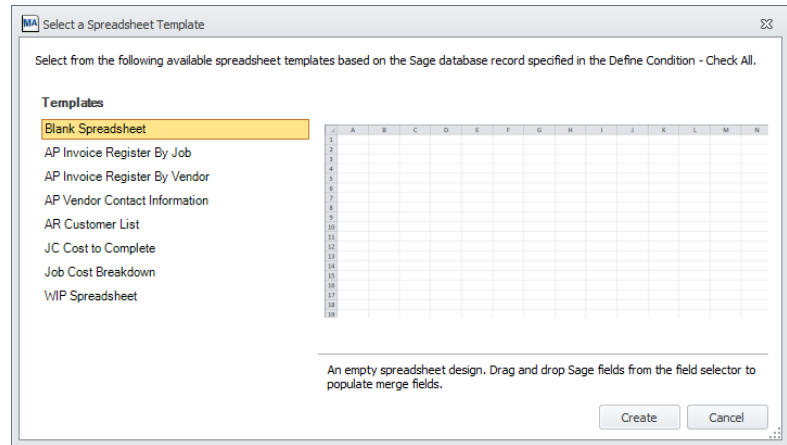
MA Select a Spreadsheet Template

Select from the following available spreadsheet templates based on the Sage database record specified in the Define Condition - Check All.

Templates

Blank Spreadsheet
AP Invoice Register By Job
AP Invoice Register By Vendor
AP Vendor Contact Information
AR Customer List
JC Cost to Complete
Job Cost Breakdown
WIP Spreadsheet

| | A | B | C | D | E | F | G | H | I | J | K | L | M | N |
|---|---|---|---|---|---|---|---|---|---|---|---|---|---|---|
| 1 | | | | | | | | | | | | | | |
| 2 | | | | | | | | | | | | | | |
| 3 | | | | | | | | | | | | | | |
| 4 | | | | | | | | | | | | | | |
| 5 | | | | | | | | | | | | | | |
| 6 | | | | | | | | | | | | | | |
| 7 | | | | | | | | | | | | | | |
| 8 | | | | | | | | | | | | | | |
| 9 | | | | | | | | | | | | | | |
| 10 | | | | | | | | | | | | | | |
| 11 | | | | | | | | | | | | | | |
| 12 | | | | | | | | | | | | | | |
| 13 | | | | | | | | | | | | | | |
| 14 | | | | | | | | | | | | | | |
| 15 | | | | | | | | | | | | | | |
| 16 | | | | | | | | | | | | | | |
| 17 | | | | | | | | | | | | | | |
| 18 | | | | | | | | | | | | | | |
| 19 | | | | | | | | | | | | | | |

An empty spreadsheet design. Drag and drop Sage fields from the field selector to populate merge fields.

Create Cancel